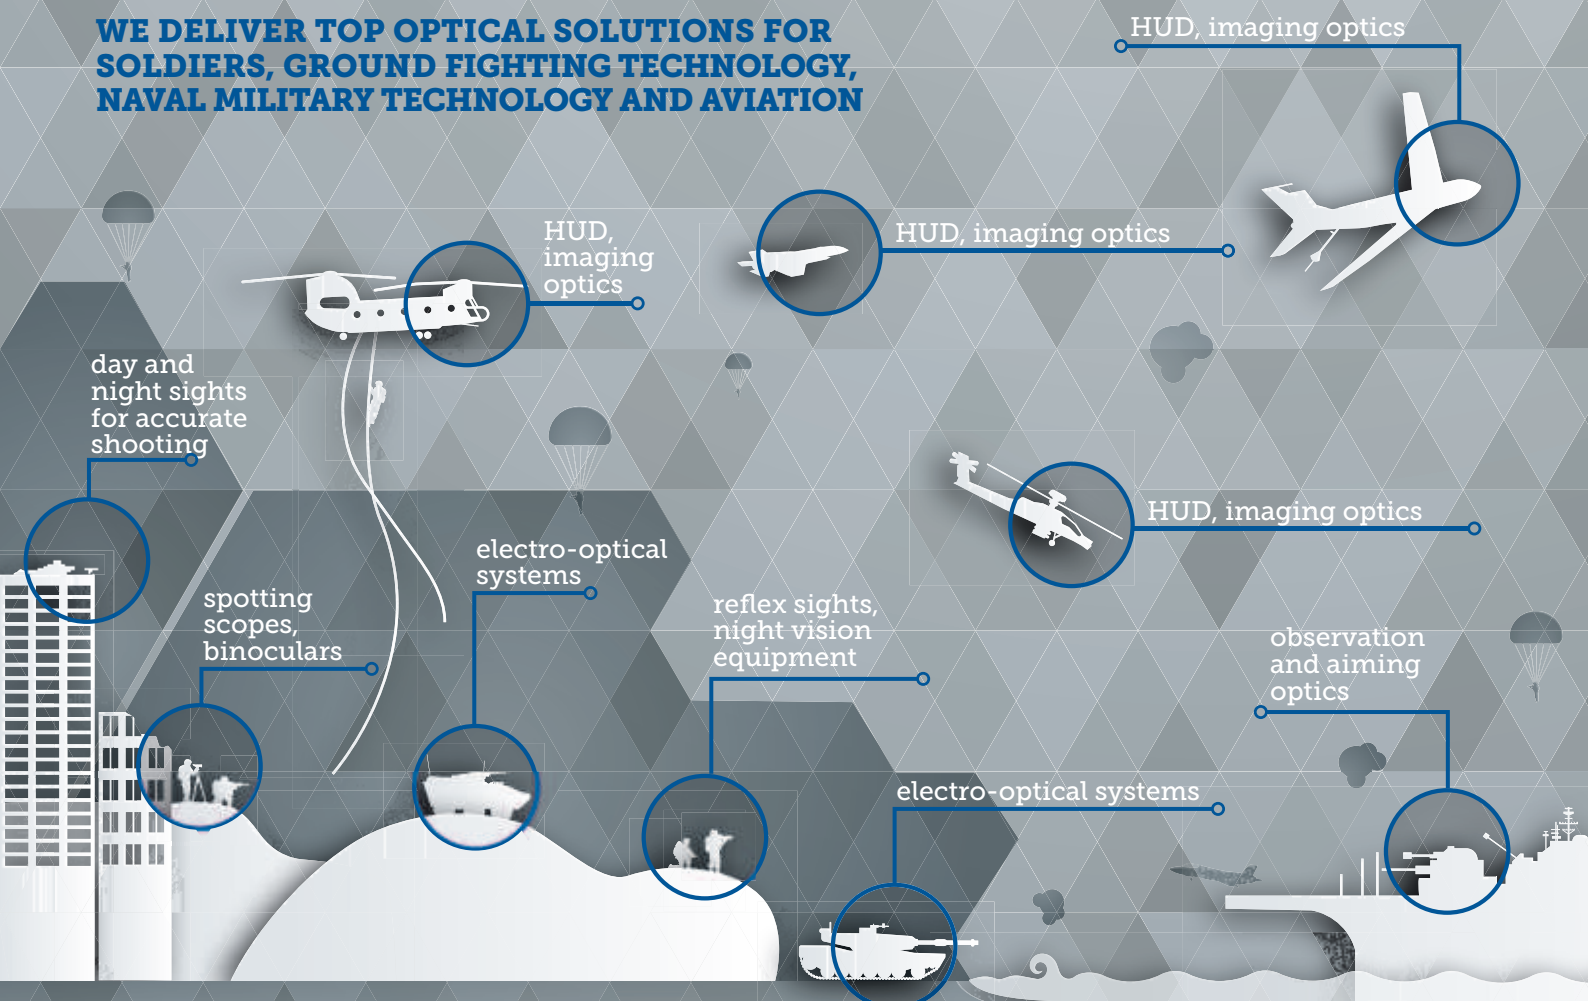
WE DELIVER TOP OPTICAL SOLUTIONS FOR SOLDIERS, GROUND FIGHTING TECHNOLOGY, NAVAL MILITARY TECHNOLOGY AND AVIATION

HUD, imaging optics

HUD, imaging optics

HUD, imaging optics

day and night sights for accurate shooting

HUD, imaging optics

electro-optical systems

spotting scopes, binoculars

reflex sights, night vision equipment

observation and aiming optics

electro-optical systems